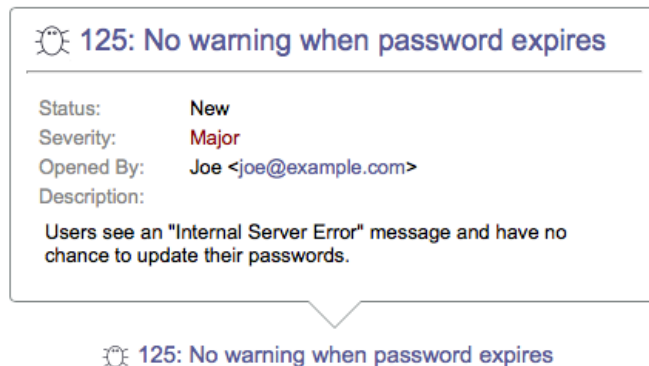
125: No warning when password expires

Status: New
Severity: Major
Opened By: Joe <joe@example.com>
Description:

Users see an "Internal Server Error" message and have no chance to update their passwords.

125: No warning when password expires